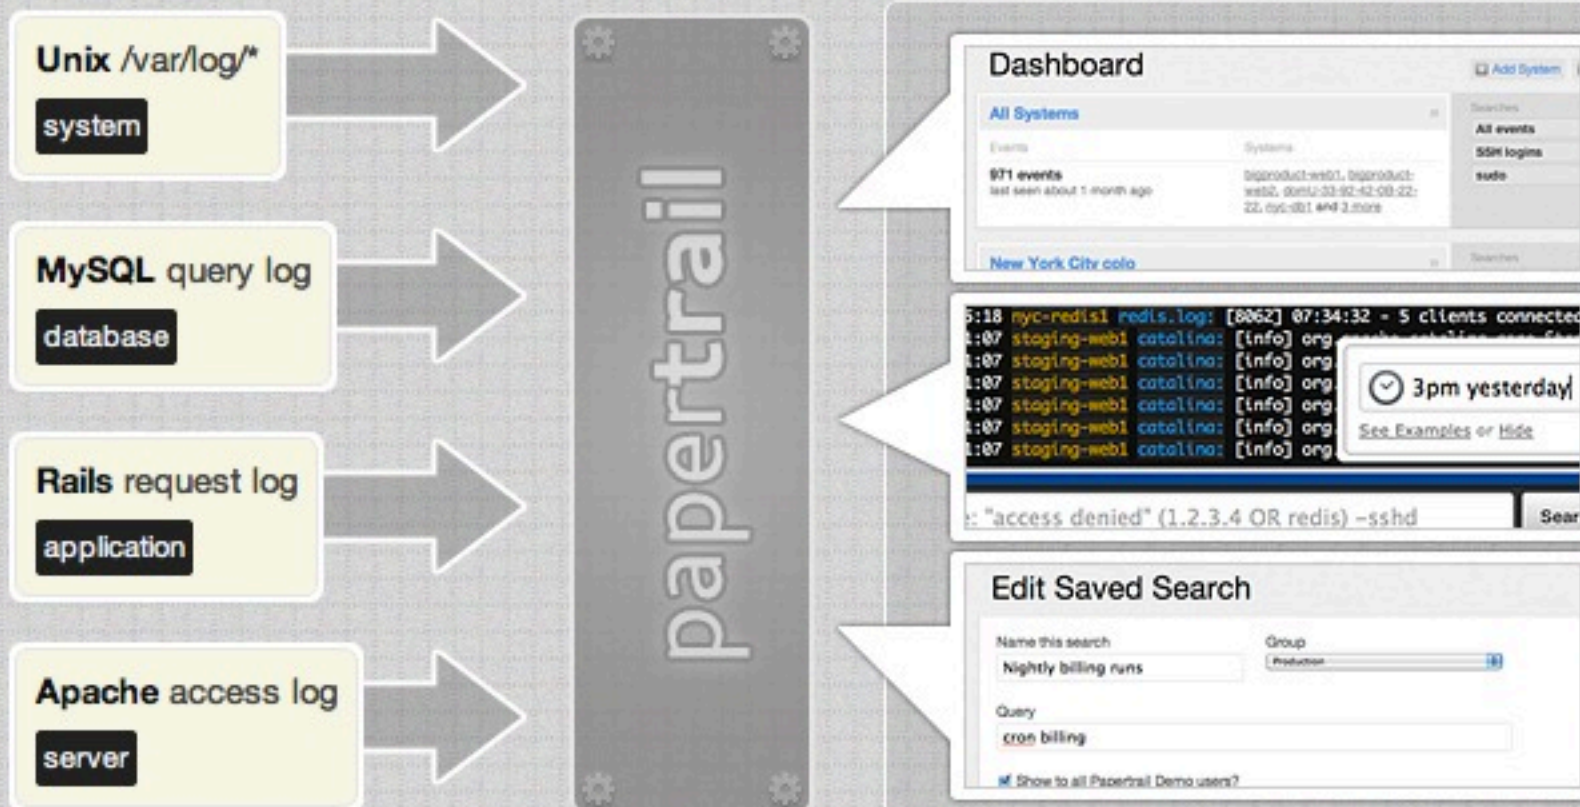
Unix /var/log/*
system

MySQL query log
database

Rails request log
application

Apache access log
server

papertrail

Dashboard
Add System
All Systems
Events
971 events
last seen about 1 month ago
Systems
bigproduct-web01, bigproduct-web2, domU-33-92-42-08-22-22, nyc-db1 and 3 more
Searches
All events
SSH logins
sudo
New York City colo
Searches

5:18 nyc-redis1 redis.log: [8062] 07:34:32 - 5 clients connected
1:07 staging-web1 catalina: [info] org
1:07 staging-web1 catalina: [info] org
1:07 staging-web1 catalina: [info] org
1:07 staging-web1 catalina: [info] org
1:07 staging-web1 catalina: [info] org
1:07 staging-web1 catalina: [info] org
3pm yesterday
See Examples or Hide
: "access denied" (1.2.3.4 OR redis) -sshd
Sear

Edit Saved Search
Name this search
Nightly billing runs
Group
Production
Query
cron billing
Show to all Papertrail Demo users?